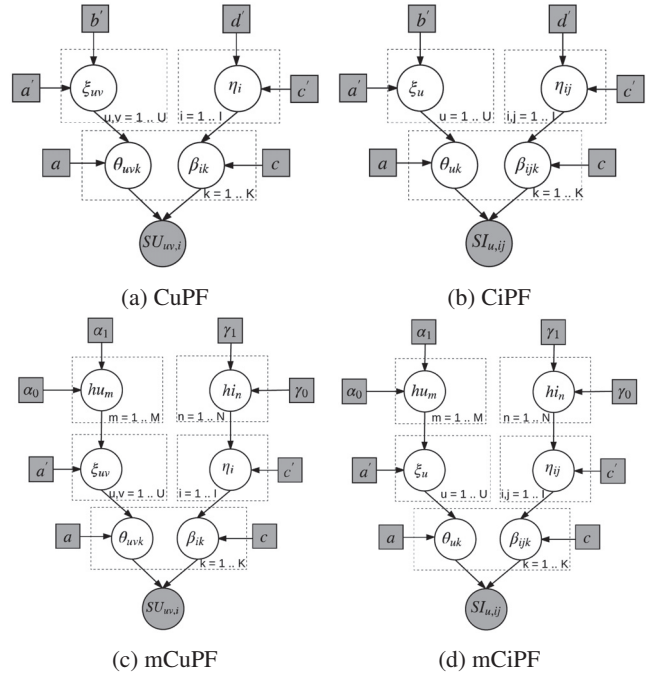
$b'$

$d'$

$a'$

$\xi_{uv}$

$\eta_i$

$c'$

u,v = 1 .. U

i = 1 .. I

$a$

$\theta_{uvk}$

$\beta_{ik}$

$c$

k = 1 .. K

$SU_{uv,i}$

(a) CuPF

$b'$

$d'$

$a'$

$\xi_u$

$\eta_{ij}$

$c'$

u = 1 .. U

i,j = 1 .. I

$a$

$\theta_{uk}$

$\beta_{ijk}$

$c$

k = 1 .. K

$SI_{u,ij}$

(b) CiPF

$\alpha_1$

$\gamma_1$

$\alpha_0$

$hu_m$

$hi_n$

$\gamma_0$

m = 1 .. M

n = 1 .. N

$a'$

$\xi_{uv}$

$\eta_i$

$c'$

u,v = 1 .. U

i = 1 .. I

$a$

$\theta_{uvk}$

$\beta_{ik}$

$c$

k = 1 .. K

$SU_{uv,i}$

(c) mCuPF

$\alpha_1$

$\gamma_1$

$\alpha_0$

$hu_m$

$hi_n$

$\gamma_0$

m = 1 .. M

n = 1 .. N

$a'$

$\xi_u$

$\eta_{ij}$

$c'$

u = 1 .. U

i,j = 1 .. I

$a$

$\theta_{uk}$

$\beta_{ijk}$

$c$

k = 1 .. K

$SI_{u,ij}$

(d) mCiPF